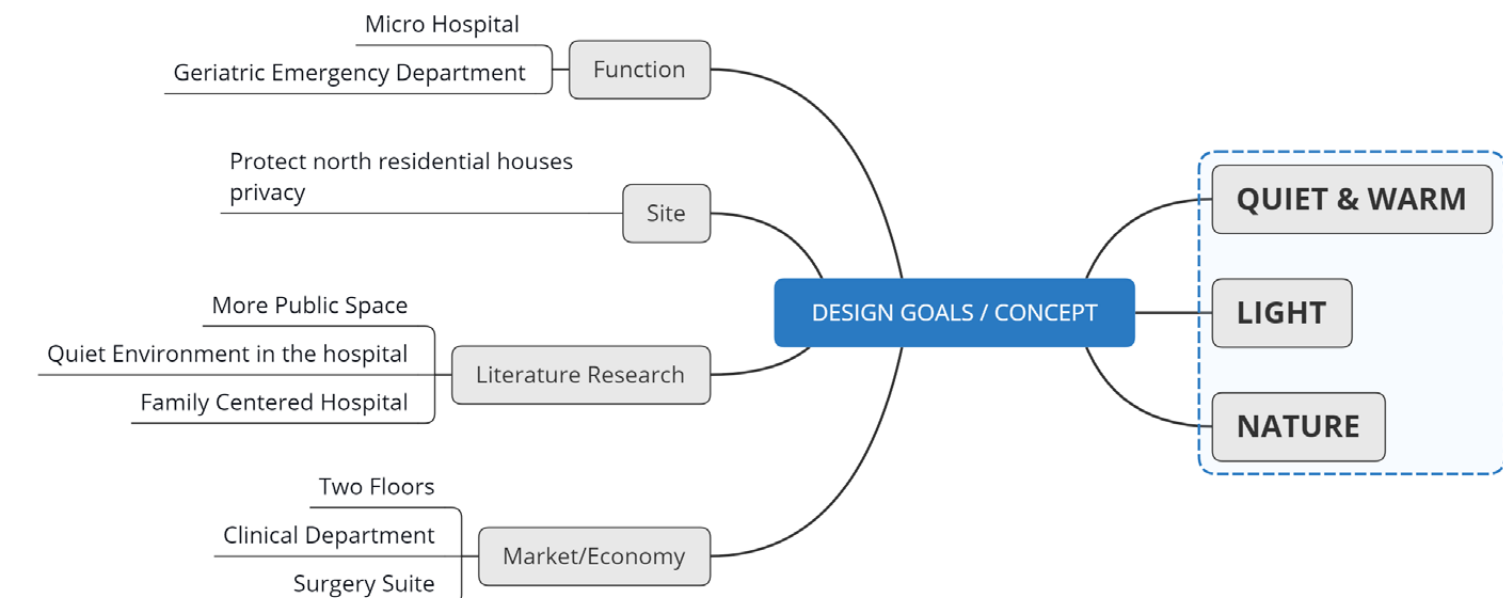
Micro Hospital

Geriatric Emergency Department

Function

Protect north residential houses privacy

Site

More Public Space

Quiet Environment in the hospital

Family Centered Hospital

Literature Research

Two Floors

Clinical Department

Surgery Suite

Market/Economy

DESIGN GOALS / CONCEPT

QUIET & WARM

LIGHT

NATURE